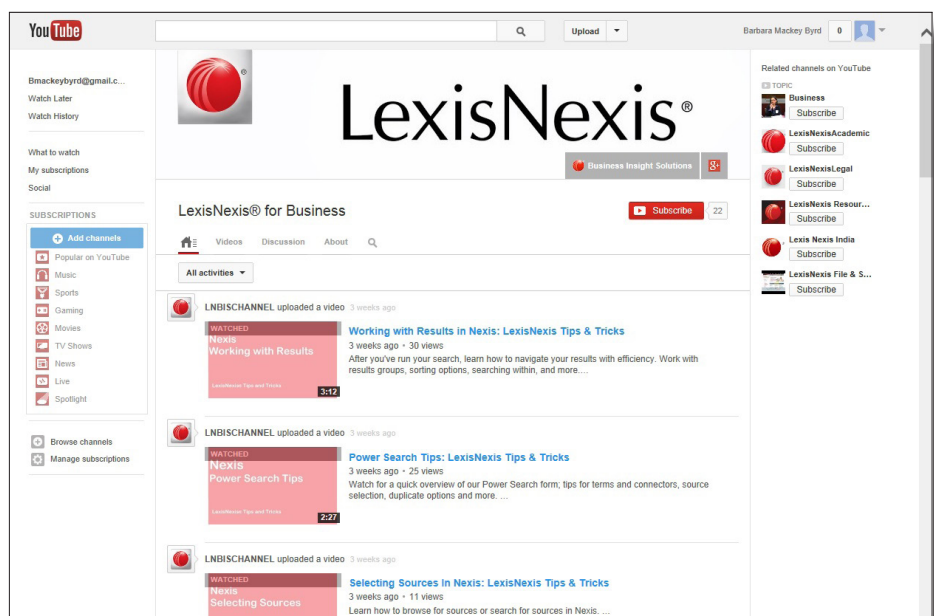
YouTube

Upload

Barbara Mackey Byrd 0

Bmackeybyrd@gmail.c...
Watch Later
Watch History

What to watch
My subscriptions
Social

SUBSCRIPTIONS
Add channels
Popular on YouTube
Music
Sports
Gaming
Movies
TV Shows
News
Live
Spotlight

Browse channels
Manage subscriptions

LexisNexis®

Business Insight Solutions

LexisNexis® for Business

Subscribe 22

Videos Discussion About

All activities

LNBISCHANNEL uploaded a video 3 weeks ago

WATCHED
Nexis
Working with Results
LexisNexis Tips and Tricks
3:12

Working with Results in Nexis: LexisNexis Tips & Tricks
3 weeks ago • 30 views
After you've run your search, learn how to navigate your results with efficiency. Work with results groups, sorting options, searching within, and more....

LNBISCHANNEL uploaded a video 3 weeks ago

WATCHED
Nexis
Power Search Tips
LexisNexis Tips and Tricks
2:27

Power Search Tips: LexisNexis Tips & Tricks
3 weeks ago • 25 views
Watch for a quick overview of our Power Search form; tips for terms and connectors, source selection, duplicate options and more. ...

LNBISCHANNEL uploaded a video 3 weeks ago

WATCHED
Nexis
Selecting Sources

Selecting Sources In Nexis: LexisNexis Tips & Tricks
3 weeks ago • 11 views
Learn how to browse for sources or search for sources in Nexis. ...

Related channels on YouTube
TOPIC
Business
Subscribe
LexisNexisAcademic
Subscribe
LexisNexisLegal
Subscribe
LexisNexis Resour...
Subscribe
Lexis Nexis India
Subscribe
LexisNexis File & S...
Subscribe